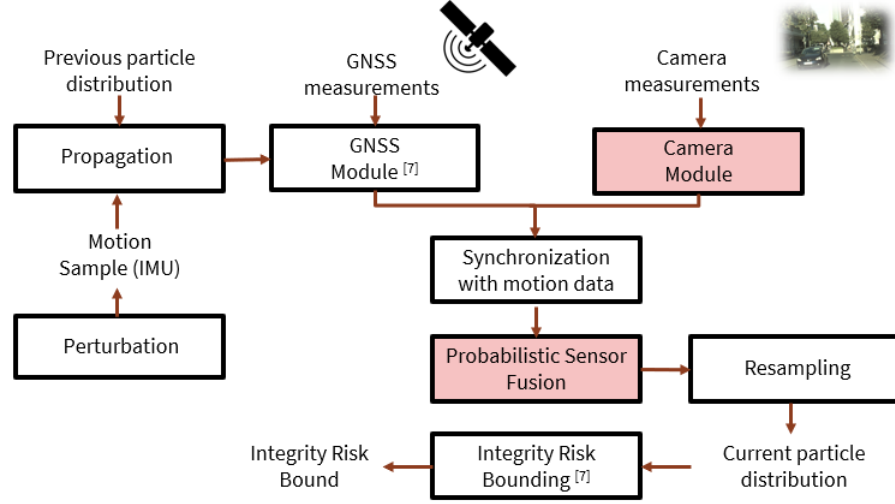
Previous particle distribution

GNSS measurements

Camera measurements

Propagation

GNSS Module $^{[7]}$

Camera Module

Motion Sample (IMU)

Synchronization with motion data

Perturbation

Probabilistic Sensor Fusion

Resampling

Integrity Risk Bound

Integrity Risk Bounding $^{[7]}$

Current particle distribution